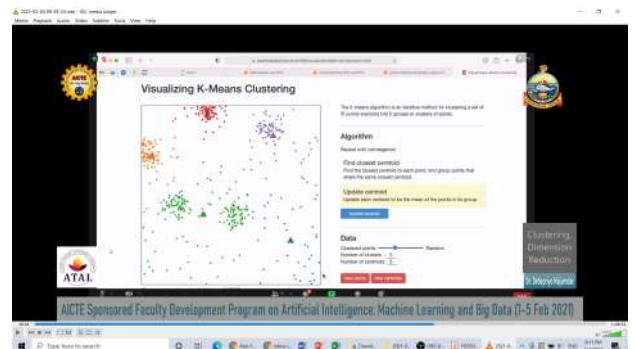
Visualizing K-Means Clustering

The k-means algorithm is an iterative method for clustering a set of N points (vectors) into k groups or clusters of points.

Algorithm

Repeat until convergence:

Find closest centroid

Find the closest centroid to each point, and group points that share the same closest centroid.

Update centroid

Update each centroid to be the mean of the points in its group.

Update centroid

Data

Clustered points Random

Number of clusters

Number of centroids

ATAL

Clustering, Dimension Reduction

AICTE Sponsored Faculty Development Program on Artificial Intelligence, Machine Learning and Big Data (1-5 Feb 2021)

Type here to search